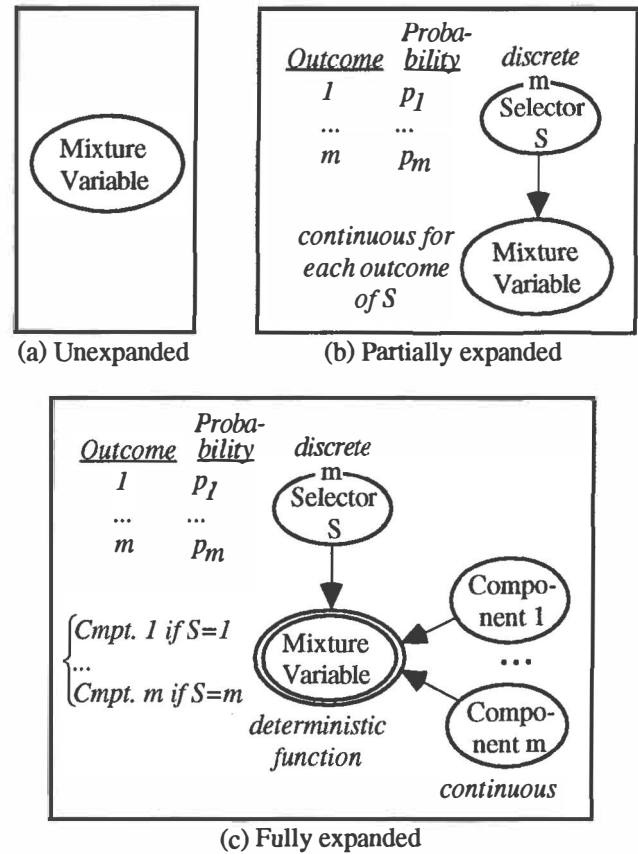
Mixture Variable

(a) Unexpanded

| *Outcome* | *Probability* |
|---|---|
| *1* | $p_1$ |
| ... | ... |
| *m* | $p_m$ |

*discrete*

m

Selector S

*continuous for each outcome of S*

Mixture Variable

(b) Partially expanded

| *Outcome* | *Probability* |
|---|---|
| *1* | $p_1$ |
| ... | ... |
| *m* | $p_m$ |

*discrete*

m

Selector S

$\begin{cases} \textit{Cmpt. 1 if } S=1 \\ \ldots \\ \textit{Cmpt. m if } S=m \end{cases}$

Mixture Variable

*deterministic function*

Component 1

...

Component m

*continuous*

(c) Fully expanded